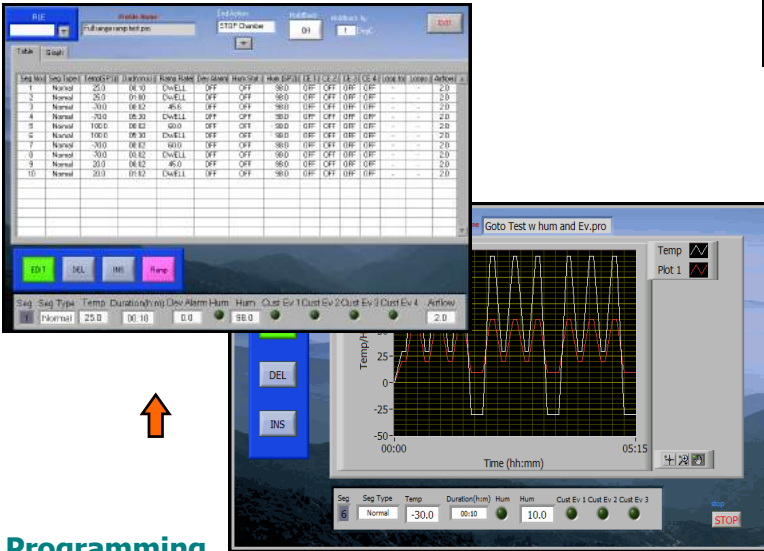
FILE
Profile Name
Full range ramp test.pro
End Action
STOP Chamber
Holdback
0.0
Holdback by
1 DegC
Exit

Table
Graph

| Seg No | Seg Type | Temp(SP1) | Dur(hh:mm) | Ramp Rate | Dev Alarm | Hum Stat | Hum (SP2) | CE 1 | CE 2 | CE 3 | CE 4 | Loop Ito | Loops | Airflow |
|---|---|---|---|---|---|---|---|---|---|---|---|---|---|---|
| 1 | Normal | 25.0 | 00:10 | DWELL | OFF | OFF | 98.0 | OFF | OFF | OFF | OFF | - | - | 2.0 |
| 2 | Normal | 25.0 | 01:00 | DWELL | OFF | OFF | 98.0 | OFF | OFF | OFF | OFF | - | - | 2.0 |
| 3 | Normal | -70.0 | 00:02 | 45.6 | OFF | OFF | 98.0 | OFF | OFF | OFF | OFF | - | - | 2.0 |
| 4 | Normal | -70.0 | 00:30 | DWELL | OFF | OFF | 98.0 | OFF | OFF | OFF | OFF | - | - | 2.0 |
| 5 | Normal | 100.0 | 00:02 | 60.0 | OFF | OFF | 98.0 | OFF | OFF | OFF | OFF | - | - | 2.0 |
| 6 | Normal | 100.0 | 00:30 | DWELL | OFF | OFF | 98.0 | OFF | OFF | OFF | OFF | - | - | 2.0 |
| 7 | Normal | -70.0 | 00:02 | 60.0 | OFF | OFF | 98.0 | OFF | OFF | OFF | OFF | - | - | 2.0 |
| 8 | Normal | -70.0 | 00:02 | DWELL | OFF | OFF | 98.0 | OFF | OFF | OFF | OFF | - | - | 2.0 |
| 9 | Normal | 20.0 | 00:02 | 45.0 | OFF | OFF | 98.0 | OFF | OFF | OFF | OFF | - | - | 2.0 |
| 10 | Normal | 20.0 | 01:02 | DWELL | OFF | OFF | 98.0 | OFF | OFF | OFF | OFF | - | - | 2.0 |

EDIT
DEL
INS
Ramp

Seg 1 Seg Type Normal Temp 25.0 Duration(h:m) 00:10 Dev Alarm 0.0 Hum Hum 98.0 Cust Ev 1 Cust Ev 2 Cust Ev 3 Cust Ev 4 Airflow 2.0

Goto Test w hum and Ev.pro
Temp
Plot 1
Temp/
25
0
-25
-50
00:00
05:15
Time (hh:mm)
DEL
INS

Seg 6 Seg Type Normal Temp -30.0 Duration(h:m) 00:10 Hum Hum 10.0 Cust Ev 1 Cust Ev 2 Cust Ev 3
stop
STOP

Programming